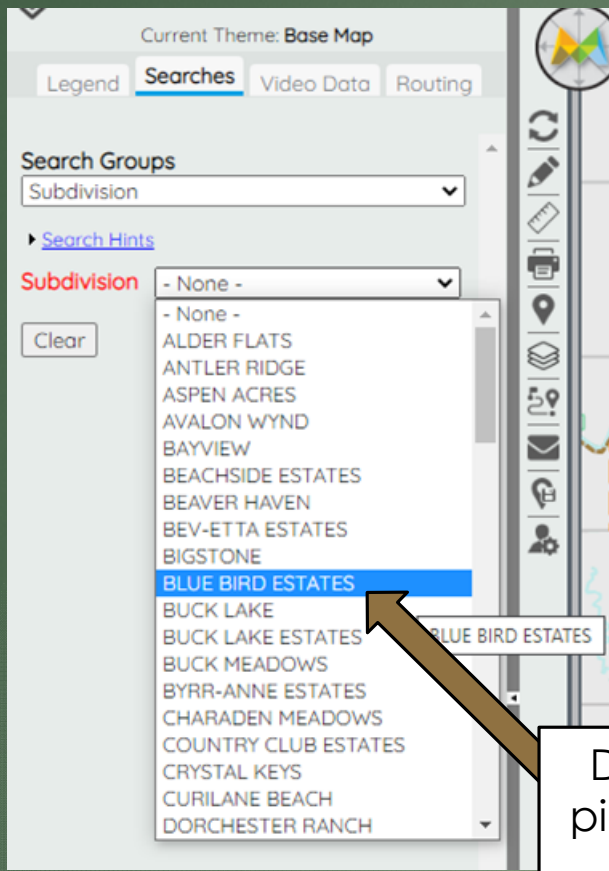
Current Theme: Base Map

Legend Searches Video Data Routing

Search Groups

Subdivision

Search Hints

Subdivision - None -

Clear

- None -
ALDER FLATS
ANTLER RIDGE
ASPEN ACRES
AVALON WYND
BAYVIEW
BEACHSIDE ESTATES
BEAVER HAVEN
BEV-ETTA ESTATES
BIGSTONE
BLUE BIRD ESTATES
BUCK LAKE
BUCK LAKE ESTATES
BUCK MEADOWS
BYRR-ANNE ESTATES
CHARADEN MEADOWS
COUNTRY CLUB ESTATES
CRYSTAL KEYS
CURILANE BEACH
DORCHESTER RANCH

BLUE BIRD ESTATES

D
pi